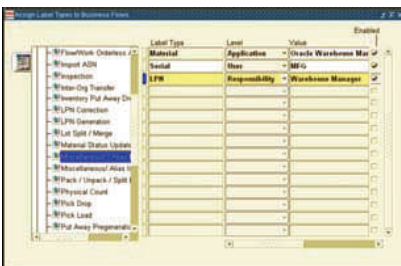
Assign Label Types to Business Flows

Enabled

FlowWork Orderless A
Import ASN
Inspection
Inter-Org Transfer
Inventory Put Away Dr
LPN Correction
LPN Generation
Lot Split / Merge
Material Status Update
Miscellaneous / Alias
Miscellaneous/ Alias I
Pack / Unpack / Split
Physical Count
Pick Drop
Pick Load
Put Away Pregenerati

| Label Type | Level | Value | Enabled |
|---|---|---|---|
| Material | Application | Oracle Warehouse Man | ✓ |
| Serial | User | MFG | ✓ |
| LPN | Responsibility | Warehouse Manager | ✓ |